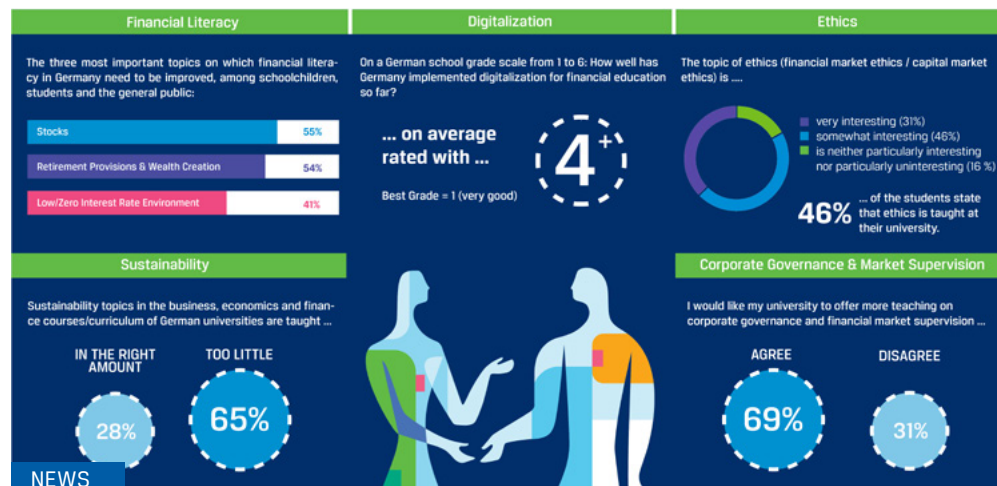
Financial Literacy

The three most important topics on which financial literacy in Germany need to be improved, among schoolchildren, students and the general public:

Stocks 55%

Retirement Provisions & Wealth Creation 54%

Low/Zero Interest Rate Environment 41%

Digitalization

On a German school grade scale from 1 to 6: How well has Germany implemented digitalization for financial education so far?

... on average rated with ...

$4^+$

Best Grade = 1 (very good)

Ethics

The topic of ethics (financial market ethics / capital market ethics) is ....

very interesting (31%)
somewhat interesting (46%)
is neither particularly interesting nor particularly uninteresting (16 %)

46% ... of the students state that ethics is taught at their university.

Sustainability

Sustainability topics in the business, economics and finance courses/curriculum of German universities are taught ...

IN THE RIGHT AMOUNT
28%

TOO LITTLE
65%

Corporate Governance & Market Supervision

I would like my university to offer more teaching on corporate governance and financial market supervision ...

AGREE
69%

DISAGREE
31%

NEWS